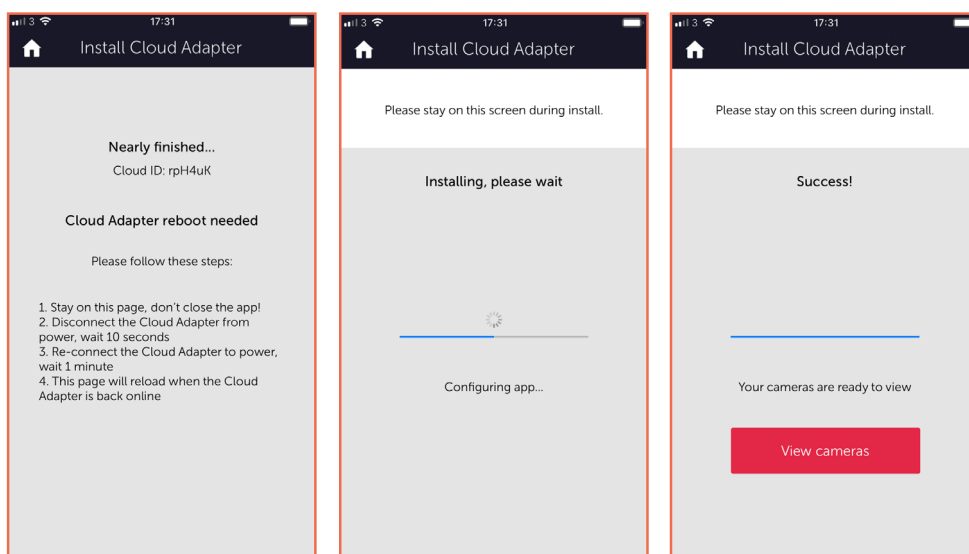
3 17:31
Install Cloud Adapter

Nearly finished...
Cloud ID: rpH4uK

Cloud Adapter reboot needed

Please follow these steps:

1. Stay on this page, don't close the app!
2. Disconnect the Cloud Adapter from power, wait 10 seconds
3. Re-connect the Cloud Adapter to power, wait 1 minute
4. This page will reload when the Cloud Adapter is back online

3 17:31
Install Cloud Adapter

Please stay on this screen during install.

Installing, please wait

Configuring app...

3 17:31
Install Cloud Adapter

Please stay on this screen during install.

Success!

Your cameras are ready to view

View cameras